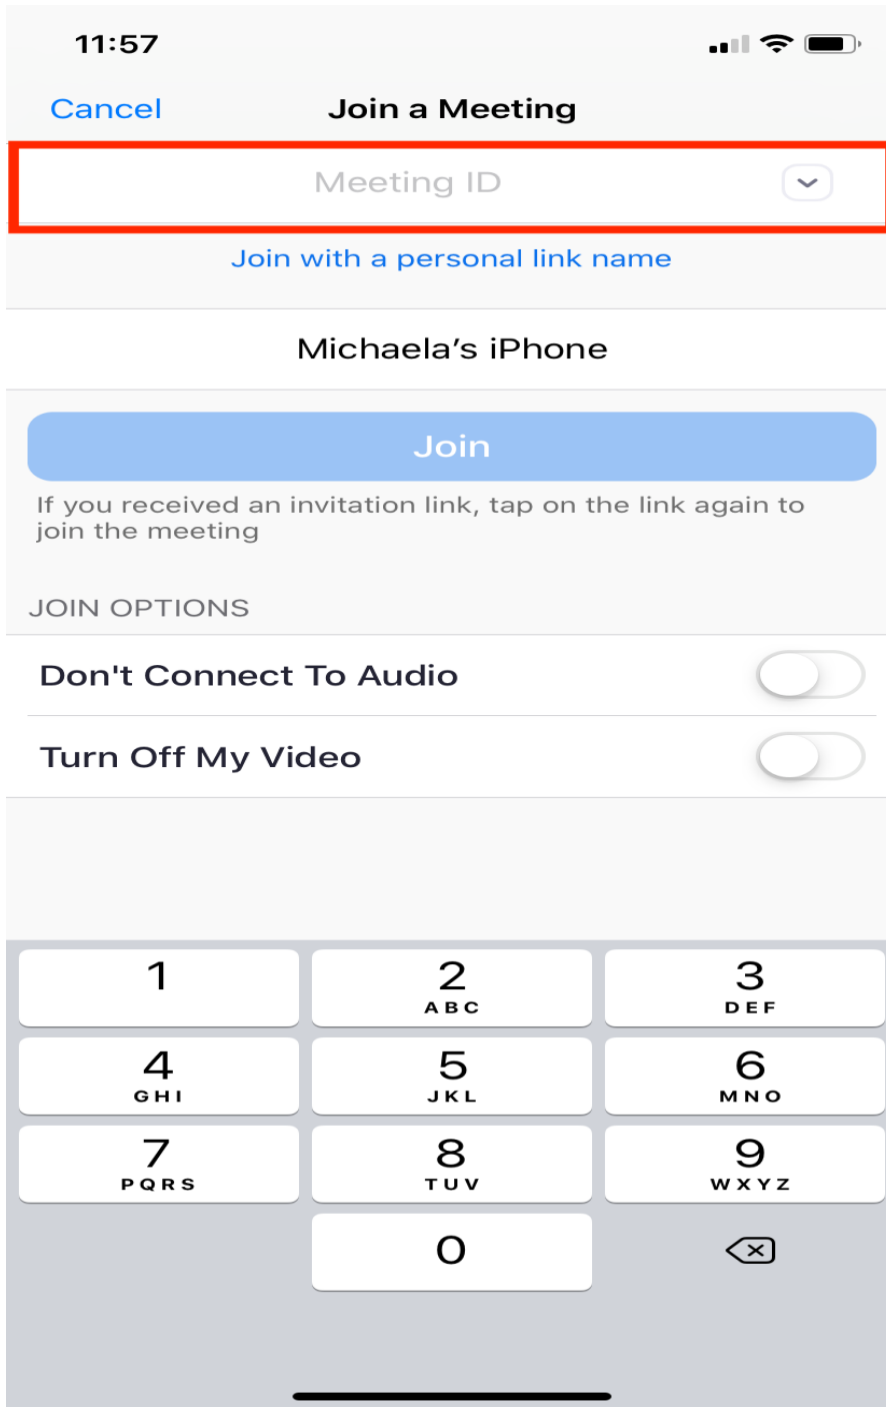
11:57

Cancel
Join a Meeting

Meeting ID

Join with a personal link name

Michaela’s iPhone

Join

If you received an invitation link, tap on the link again to join the meeting

JOIN OPTIONS

Don't Connect To Audio

Turn Off My Video

1
2 ABC
3 DEF
4 GHI
5 JKL
6 MNO
7 PQRS
8 TUV
9 WXYZ
0